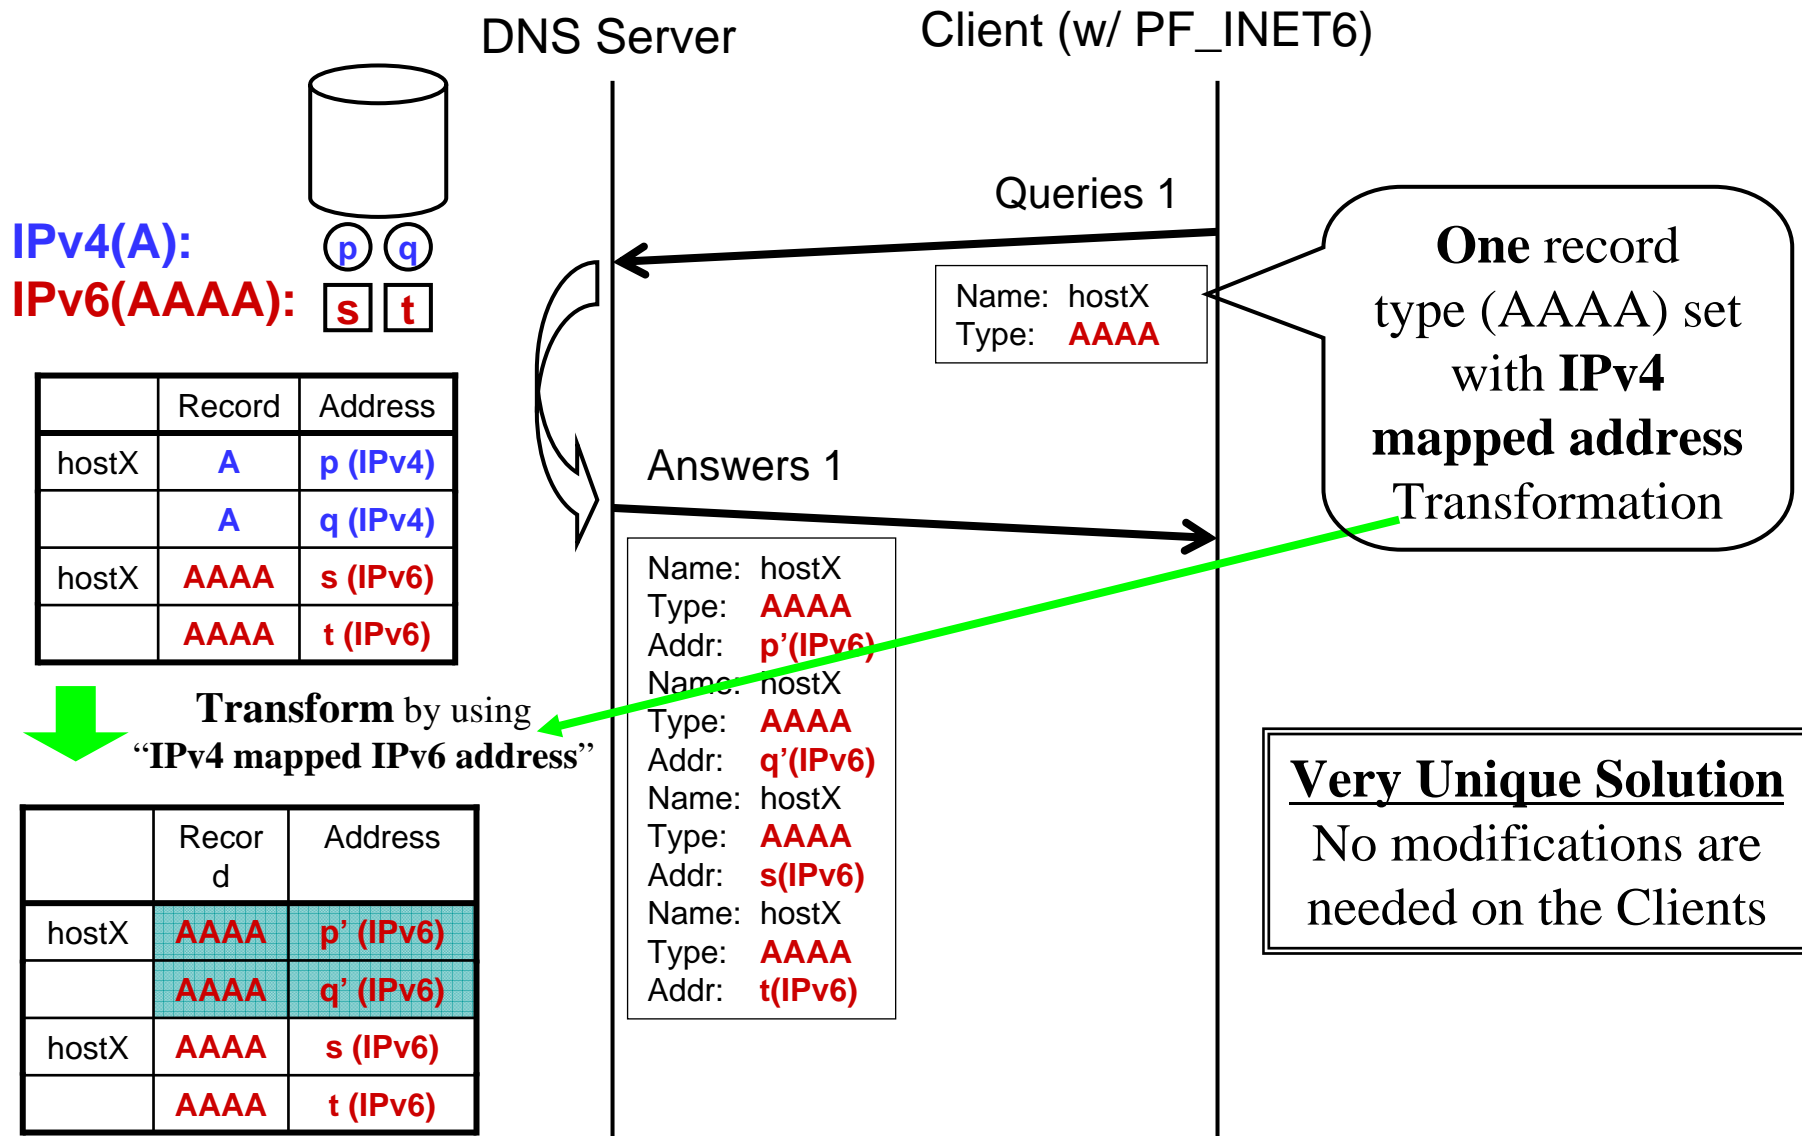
DNS Server

Client (w/ PF_INET6)

IPv4(A): p q
IPv6(AAAA): s t

| | Record | Address |
|---|---|---|
| hostX | A | p (IPv4) |
| | A | q (IPv4) |
| hostX | AAAA | s (IPv6) |
| | AAAA | t (IPv6) |

Transform by using “IPv4 mapped IPv6 address”

| | Recor d | Address |
|---|---|---|
| hostX | AAAA | p’ (IPv6) |
| | AAAA | q’ (IPv6) |
| hostX | AAAA | s (IPv6) |
| | AAAA | t (IPv6) |

Queries 1

Name: hostX
Type: AAAA

Answers 1

Name: hostX
Type: AAAA
Addr: p’(IPv6)
Name: hostX
Type: AAAA
Addr: q’(IPv6)
Name: hostX
Type: AAAA
Addr: s(IPv6)
Name: hostX
Type: AAAA
Addr: t(IPv6)

One record type (AAAA) set with IPv4 mapped address Transformation

Very Unique Solution
No modifications are needed on the Clients